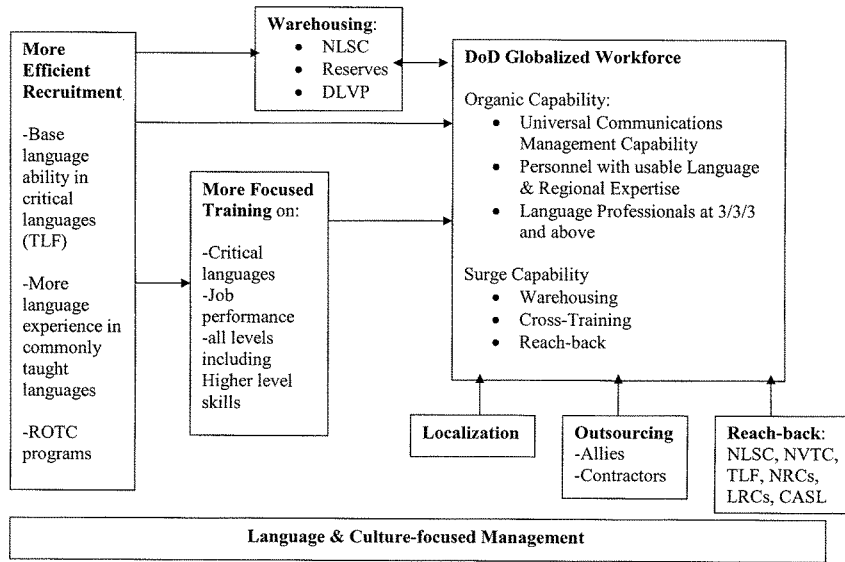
More Efficient Recruitment

-Base language ability in critical languages (TLF)

-More language experience in commonly taught languages

-ROTC programs

Warehousing:
- NLSC
- Reserves
- DLVP

More Focused Training on:

-Critical languages
-Job performance
-all levels including Higher level skills

DoD Globalized Workforce

Organic Capability:
- Universal Communications Management Capability
- Personnel with usable Language & Regional Expertise
- Language Professionals at 3/3/3 and above

Surge Capability
- Warehousing
- Cross-Training
- Reach-back

Localization

Outsourcing
-Allies
-Contractors

Reach-back:
NLSC, NVTC, TLF, NRCs, LRCs, CASL

Language & Culture-focused Management